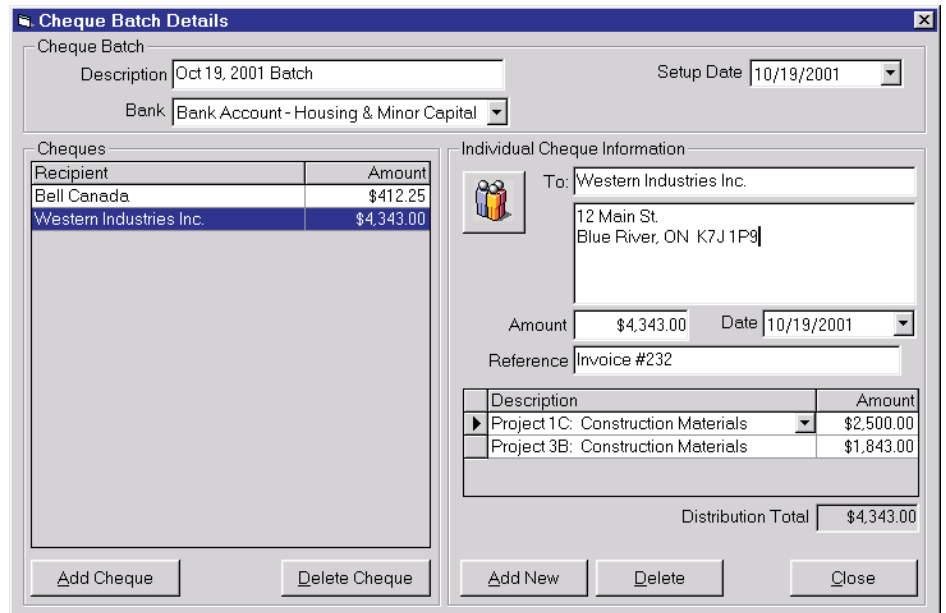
Cheque Batch Details

Cheque Batch

Description Oct 19, 2001 Batch

Setup Date 10/19/2001

Bank Bank Account - Housing & Minor Capital

Cheques

| Recipient | Amount |
|---|---|
| Bell Canada | $412.25 |
| Western Industries Inc. | $4,343.00 |

Individual Cheque Information

To: Western Industries Inc.

12 Main St.
Blue River, ON K7J 1P9

Amount $4,343.00 Date 10/19/2001

Reference Invoice #232

| Description | Amount |
|---|---|
| Project 1C: Construction Materials | $2,500.00 |
| Project 3B: Construction Materials | $1,843.00 |

Distribution Total $4,343.00

Add Cheque

Delete Cheque

Add New

Delete

Close